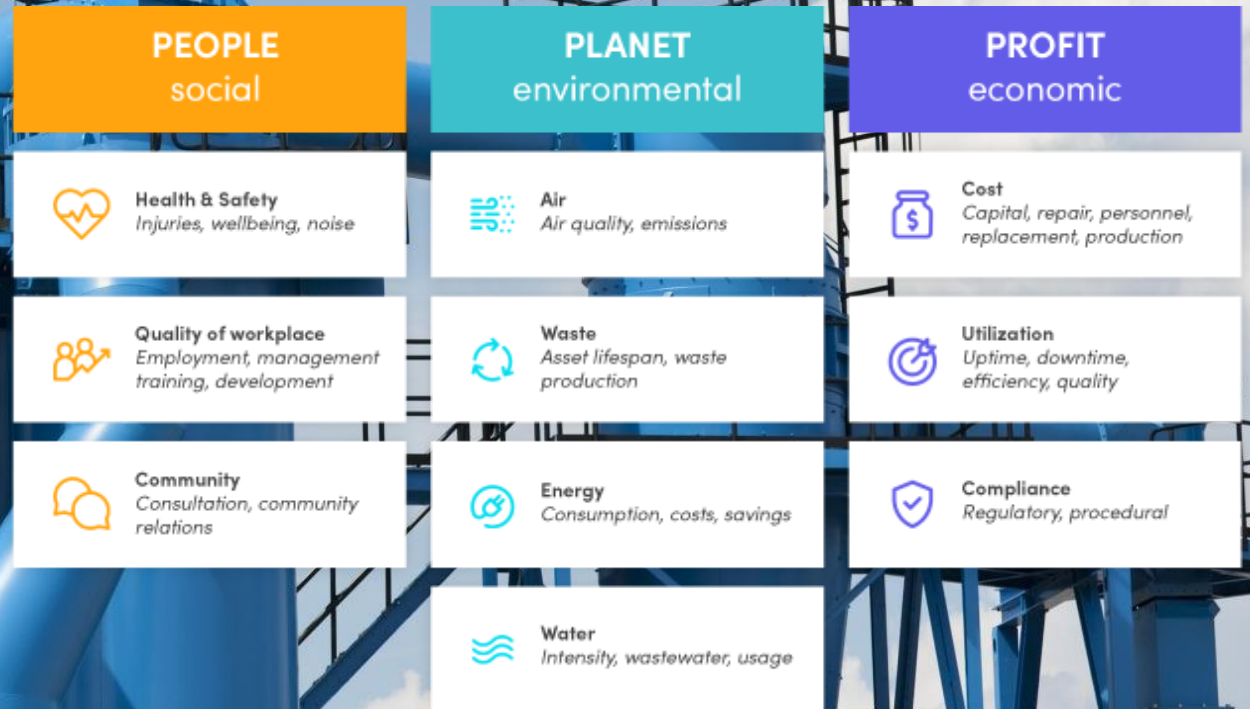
PEOPLE
social

Health & Safety
Injuries, wellbeing, noise

Quality of workplace
Employment, management training, development

Community
Consultation, community relations

PLANET
environmental

Air
Air quality, emissions

Waste
Asset lifespan, waste production

Energy
Consumption, costs, savings

Water
Intensity, wastewater, usage

PROFIT
economic

Cost
Capital, repair, personnel, replacement, production

Utilization
Uptime, downtime, efficiency, quality

Compliance
Regulatory, procedural